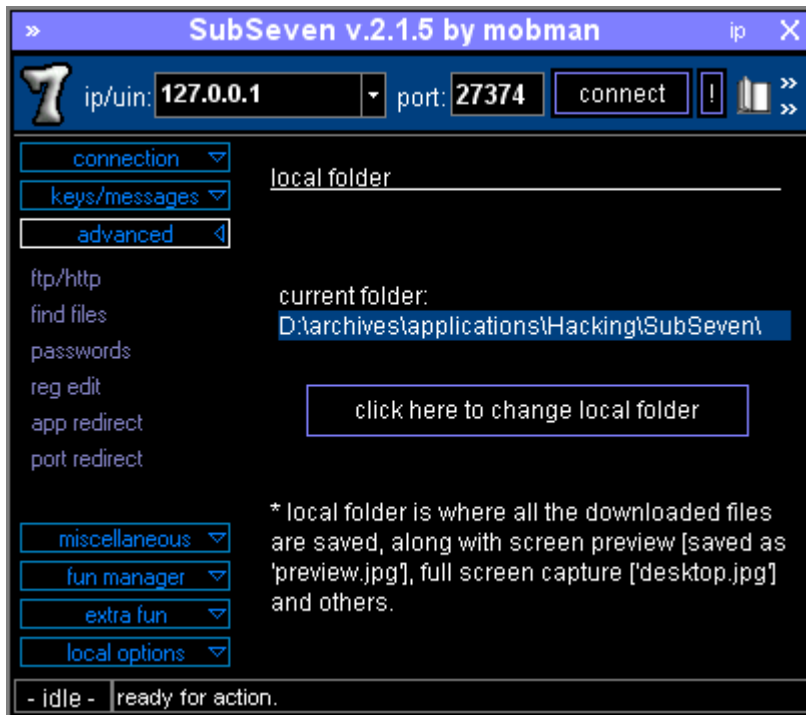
» SubSeven v.2.1.5 by mobman ip X

7 ip/uin: 127.0.0.1 port: 27374 connect ! »

connection

keys/messages

advanced

ftp/http

find files

passwords

reg edit

app redirect

port redirect

miscellaneous

fun manager

extra fun

local options

local folder

current folder:
D:\archives\applications\Hacking\SubSeven\

click here to change local folder

* local folder is where all the downloaded files are saved, along with screen preview [saved as 'preview.jpg'], full screen capture ['desktop.jpg'] and others.

- idle - ready for action.